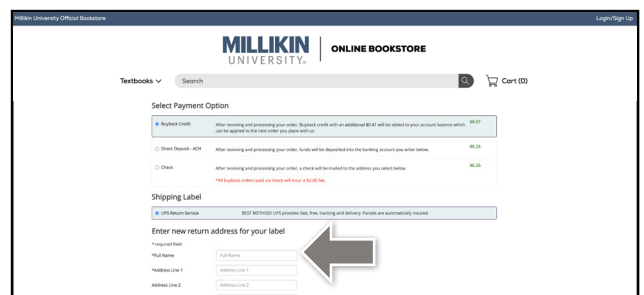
Millikin University Official Bookstore

Login/Sign Up

MILLIKIN UNIVERSITY | ONLINE BOOKSTORE

Textbooks

Search

Cart (0)

Select Payment Option

Buyback Credit — After receiving and processing your order, Buyback credit with an additional $0.41 will be added to your account balance which can be applied to the next order you place with us. — $0.67

Direct Deposit - ACH — After receiving and processing your order, funds will be deposited into the banking account you enter below. — $0.26

Check — After receiving and processing your order, a check will be mailed to the address you select below. — $0.26

*All buyback orders paid via check will incur a $2.00 fee.

Shipping Label

UPS Return Service — BEST METHOD! UPS provides fast, free, tracking and delivery. Parcels are automatically insured.

Enter new return address for your label

* required field

*Full Name — Full Name

*Address Line 1 — Address Line 1

Address Line 2 — Address Line 2